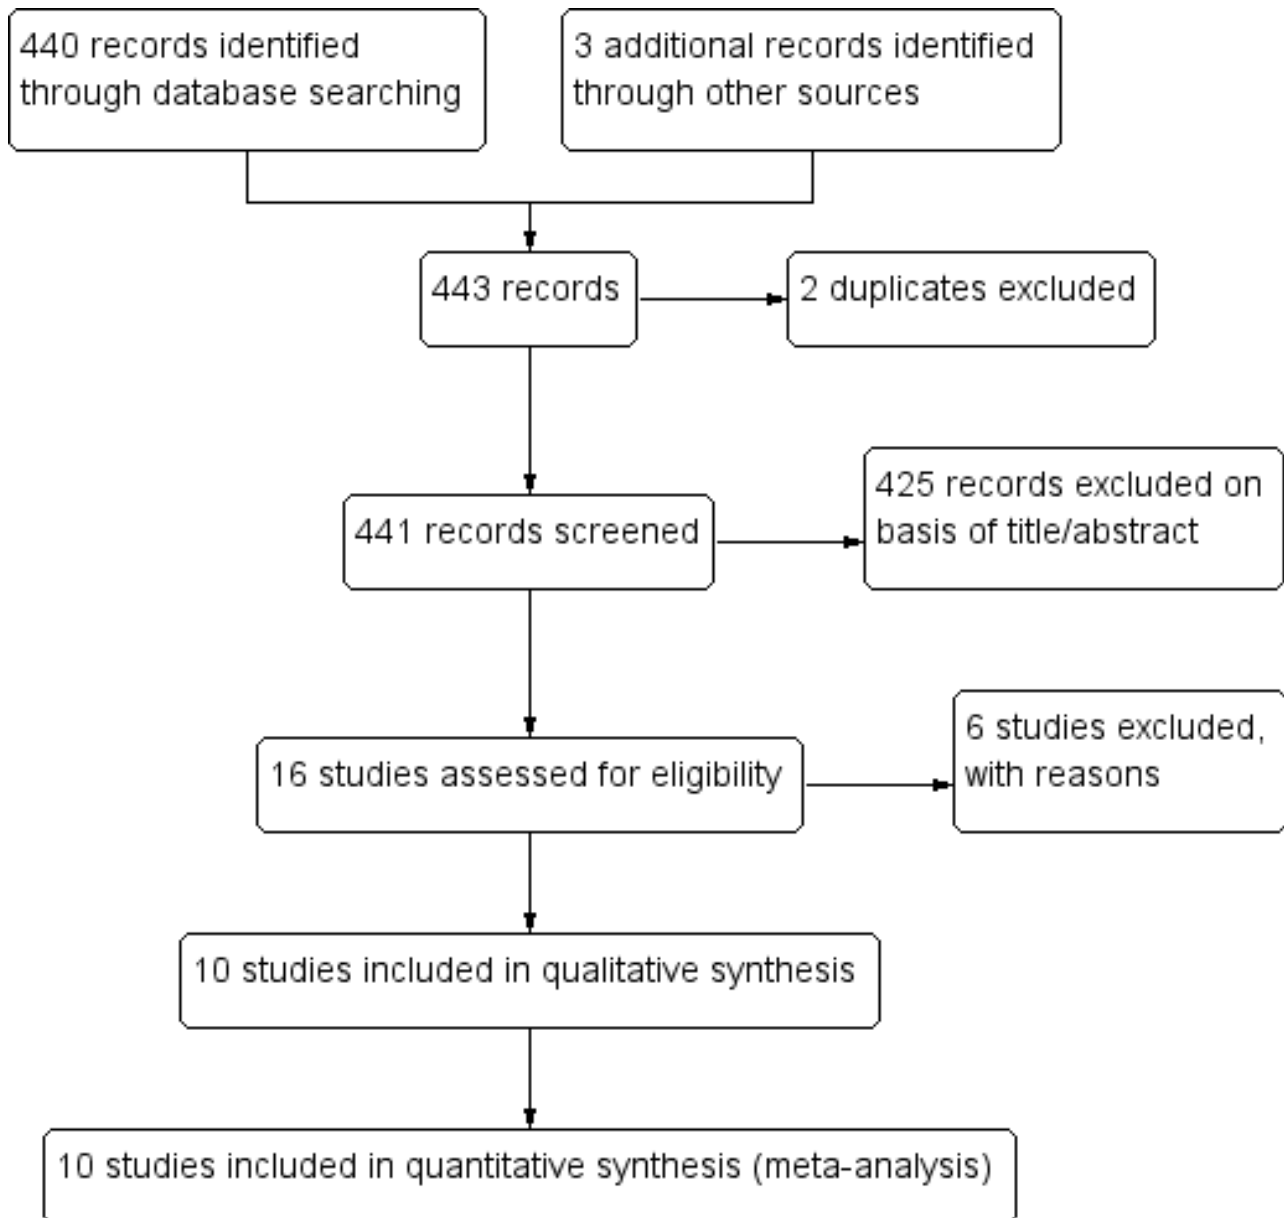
440 records identified through database searching

3 additional records identified through other sources

443 records

2 duplicates excluded

441 records screened

425 records excluded on basis of title/abstract

16 studies assessed for eligibility

6 studies excluded, with reasons

10 studies included in qualitative synthesis

10 studies included in quantitative synthesis (meta-analysis)